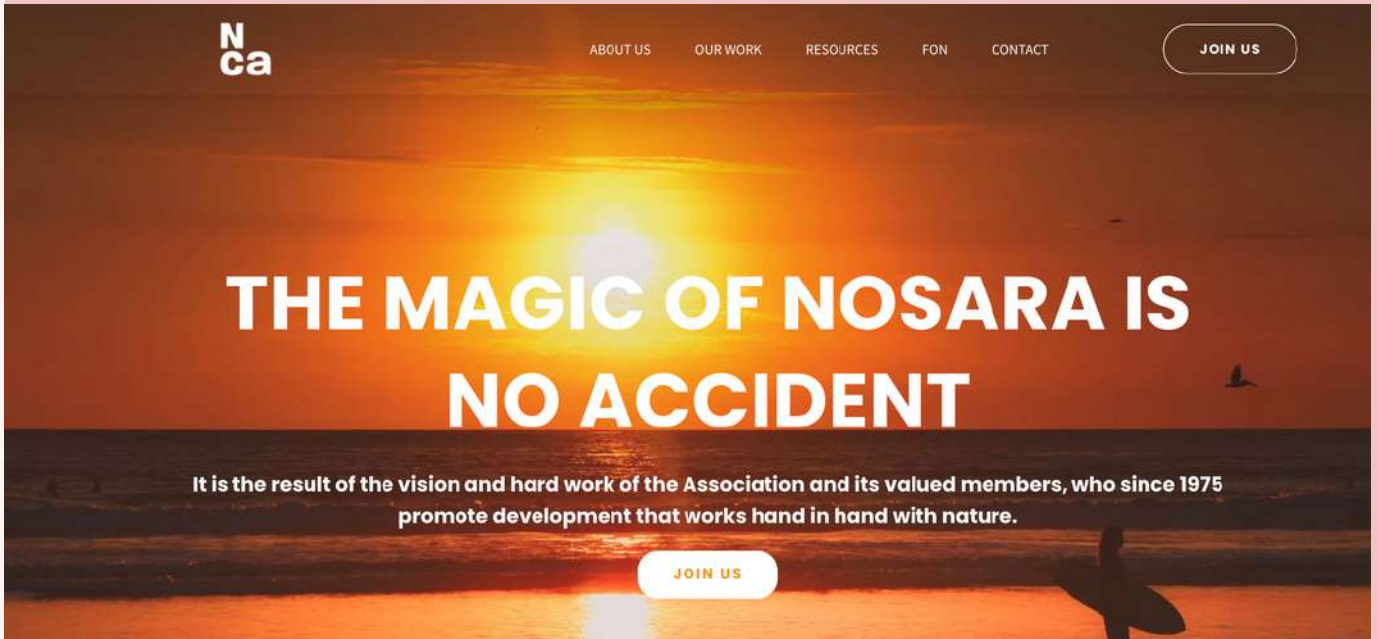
N
ca

ABOUT US OUR WORK RESOURCES FON CONTACT

JOIN US

THE MAGIC OF NOSARA IS NO ACCIDENT

It is the result of the vision and hard work of the Association and its valued members, who since 1975 promote development that works hand in hand with nature.

JOIN US